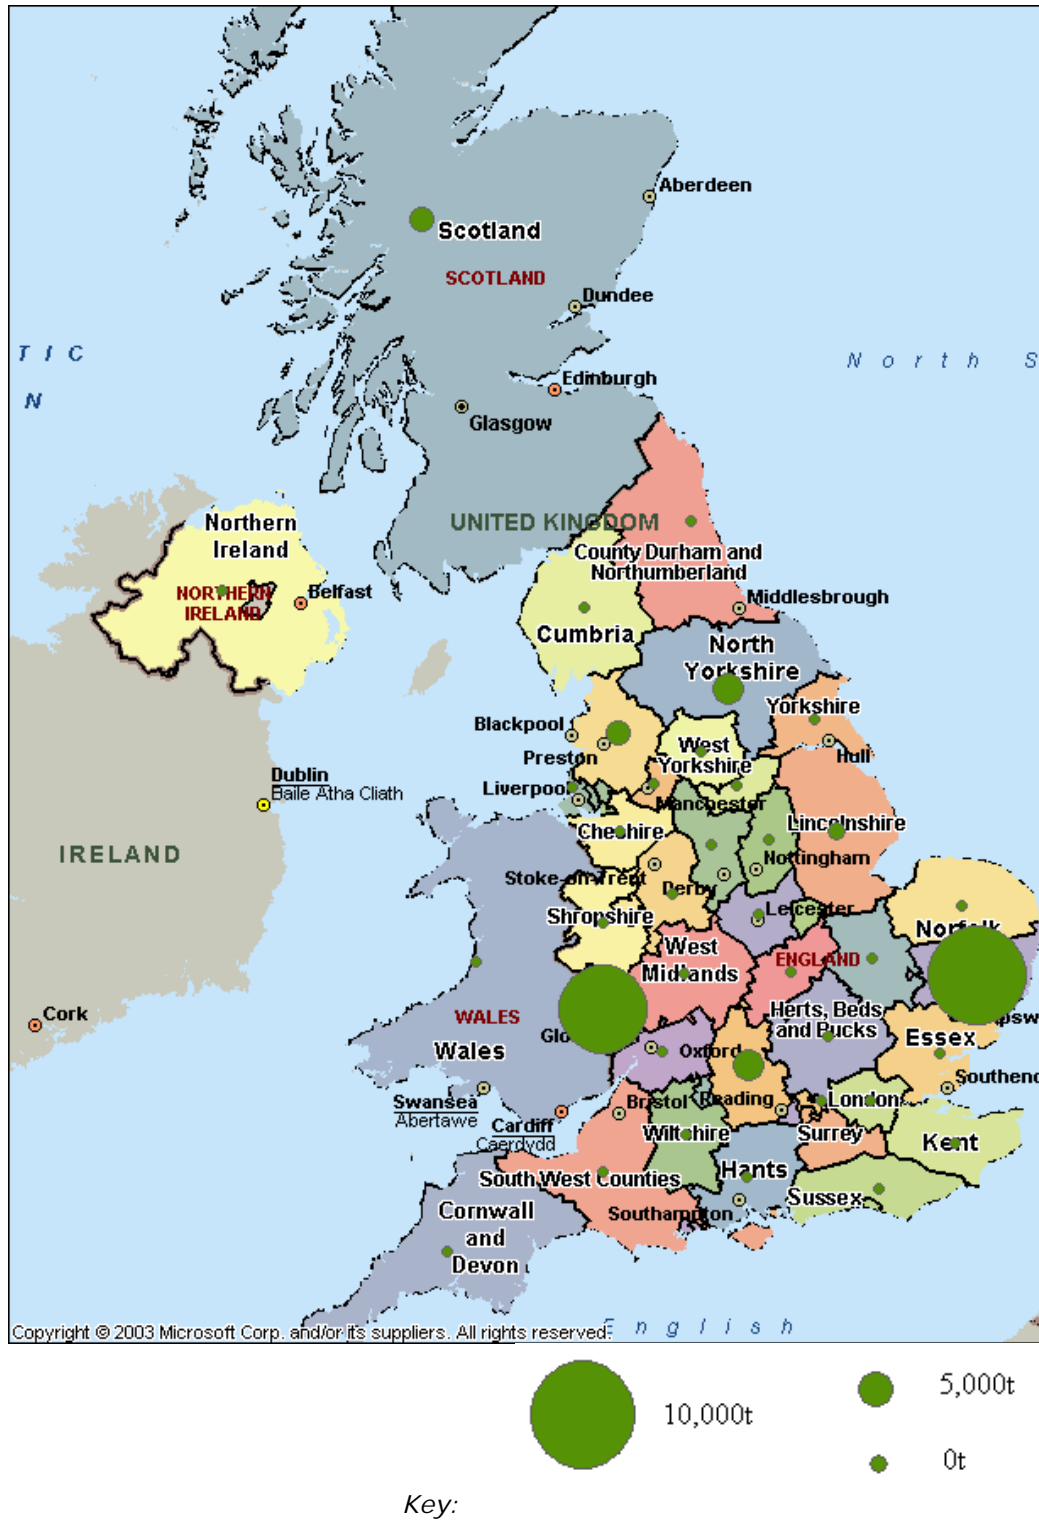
Aberdeen
Scotland
SCOTLAND
Dundee
T I C
N
N o r t h S
Edinburgh
Glasgow
UNITED KINGDOM
Northern Ireland
NORTHERN IRELAND
Belfast
County Durham and Northumberland
Middlesbrough
Cumbria
North Yorkshire
Yorkshire
Blackpool
Preston
West Yorkshire
Hull
Dublin
Baile Átha Cliath
Liverpool
Manchester
Cheshire
Lincolnshire
IRELAND
Nottingham
Stoke-on-Trent
Derby
Shropshire
Leicester
Norfolk
West Midlands
ENGLAND
Cork
WALES
Herts, Beds and Bucks
Ipsw
Glo
Essex
Wales
Oxford
Southend
Swansea
Abertawe
Bristol
Reading
London
Cardiff
Caerdydd
Wiltshire
Surrey
Kent
South West Counties
Hants
Cornwall and Devon
Southampton
Sussex
Copyright © 2003 Microsoft Corp. and/or its suppliers. All rights reserved.
E n g l i s h
10,000t
5,000t
0t
Key: